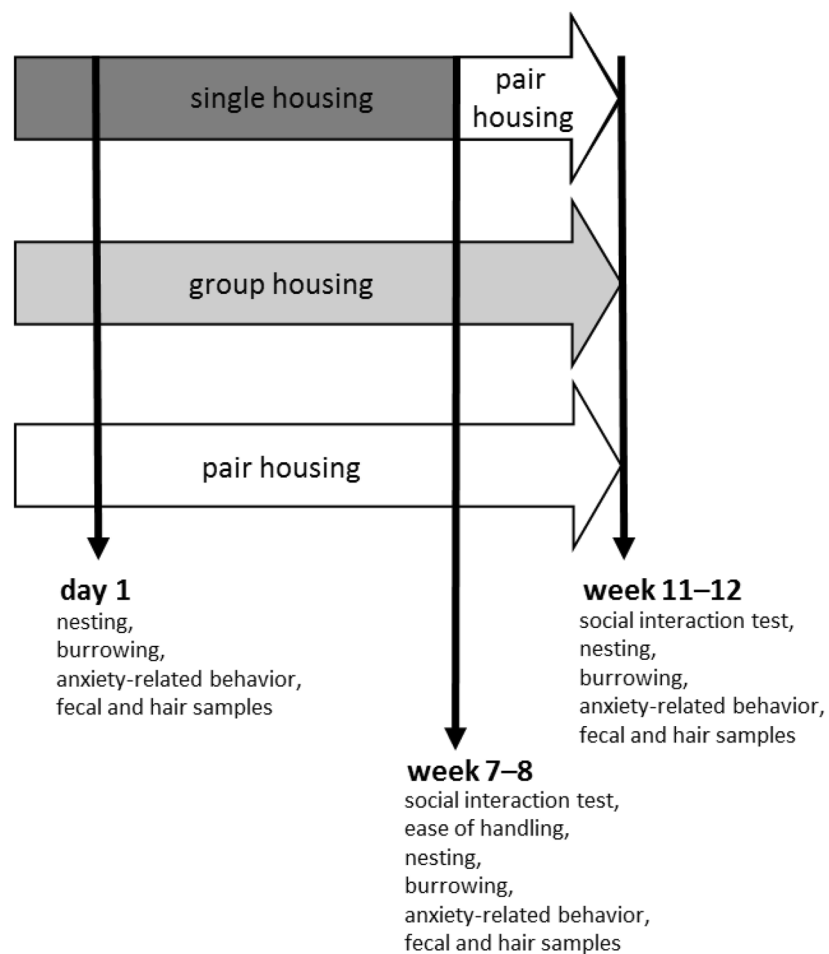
single housing

pair housing

group housing

pair housing

day 1
nesting,
burrowing,
anxiety-related behavior,
fecal and hair samples

week 11–12
social interaction test,
nesting,
burrowing,
anxiety-related behavior,
fecal and hair samples

week 7–8
social interaction test,
ease of handling,
nesting,
burrowing,
anxiety-related behavior,
fecal and hair samples